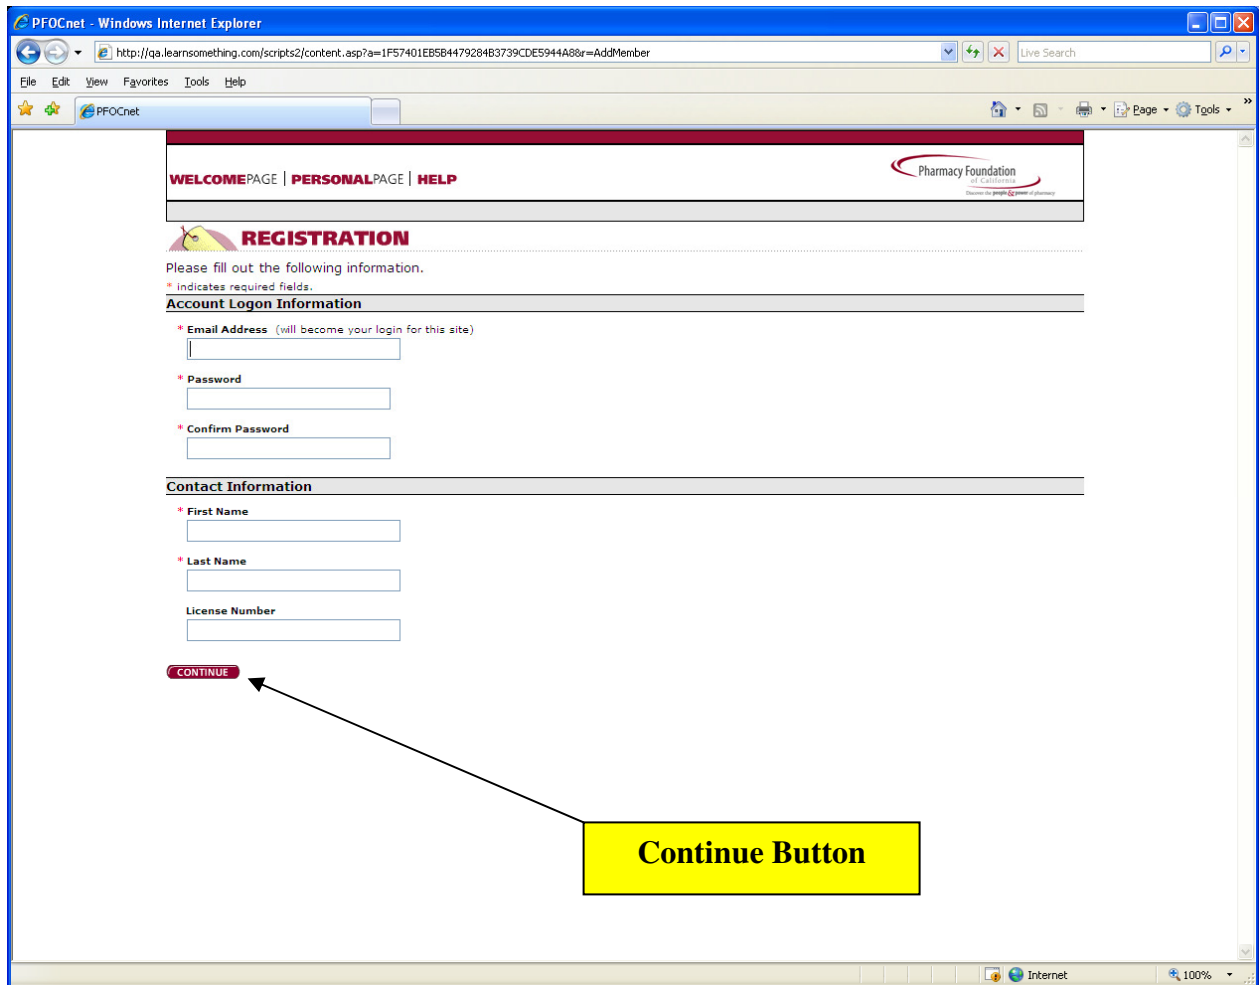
PFOCnet - Windows Internet Explorer

http://qa.learnsomething.com/scripts2/content.asp?a=1F57401EB5B4479284B3739CDE5944A8&r=AddMember

Live Search

File Edit View Favorites Tools Help

PFOCnet

Page Tools

WELCOMEPAGE | PERSONALPAGE | HELP

Pharmacy Foundation of California

Discover the people & power of pharmacy

REGISTRATION

Please fill out the following information.

* indicates required fields.

Account Logon Information

* Email Address (will become your login for this site)

* Password

* Confirm Password

Contact Information

* First Name

* Last Name

License Number

CONTINUE

Continue Button

Internet

100%